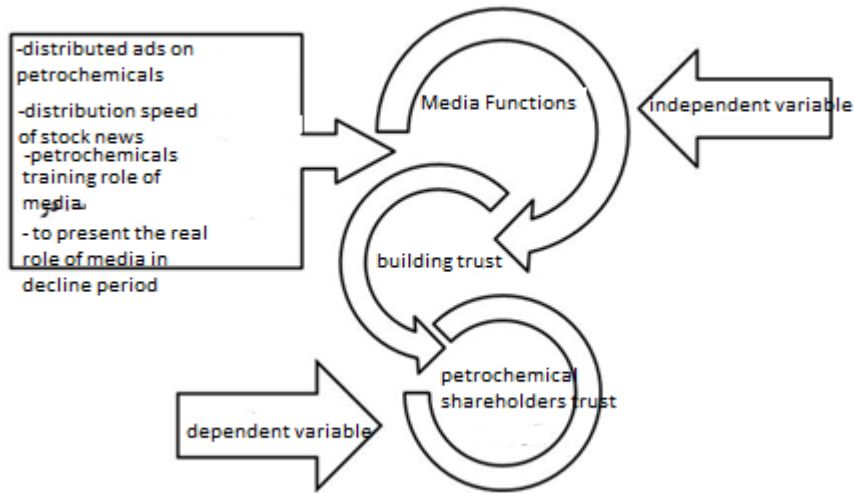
-distributed ads on petrochemicals

-distribution speed of stock news

-petrochemicals training role of media

- to present the real role of media in decline period

Media Functions

independent variable

building trust

petrochemical shareholders trust

dependent variable